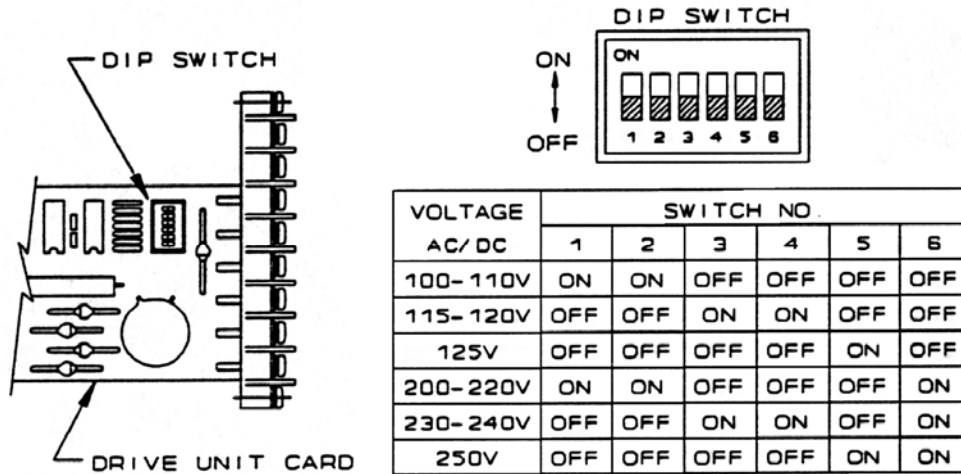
DIP SWITCH

DRIVE UNIT CARD

DIP SWITCH

ON

OFF

ON

1 2 3 4 5 6

| VOLTAGE AC/DC | SWITCH NO. 1 | 2 | 3 | 4 | 5 | 6 |
|---|---|---|---|---|---|---|
| 100-110V | ON | ON | OFF | OFF | OFF | OFF |
| 115-120V | OFF | OFF | ON | ON | OFF | OFF |
| 125V | OFF | OFF | OFF | OFF | ON | OFF |
| 200-220V | ON | ON | OFF | OFF | OFF | ON |
| 230-240V | OFF | OFF | ON | ON | OFF | ON |
| 250V | OFF | OFF | OFF | OFF | ON | ON |